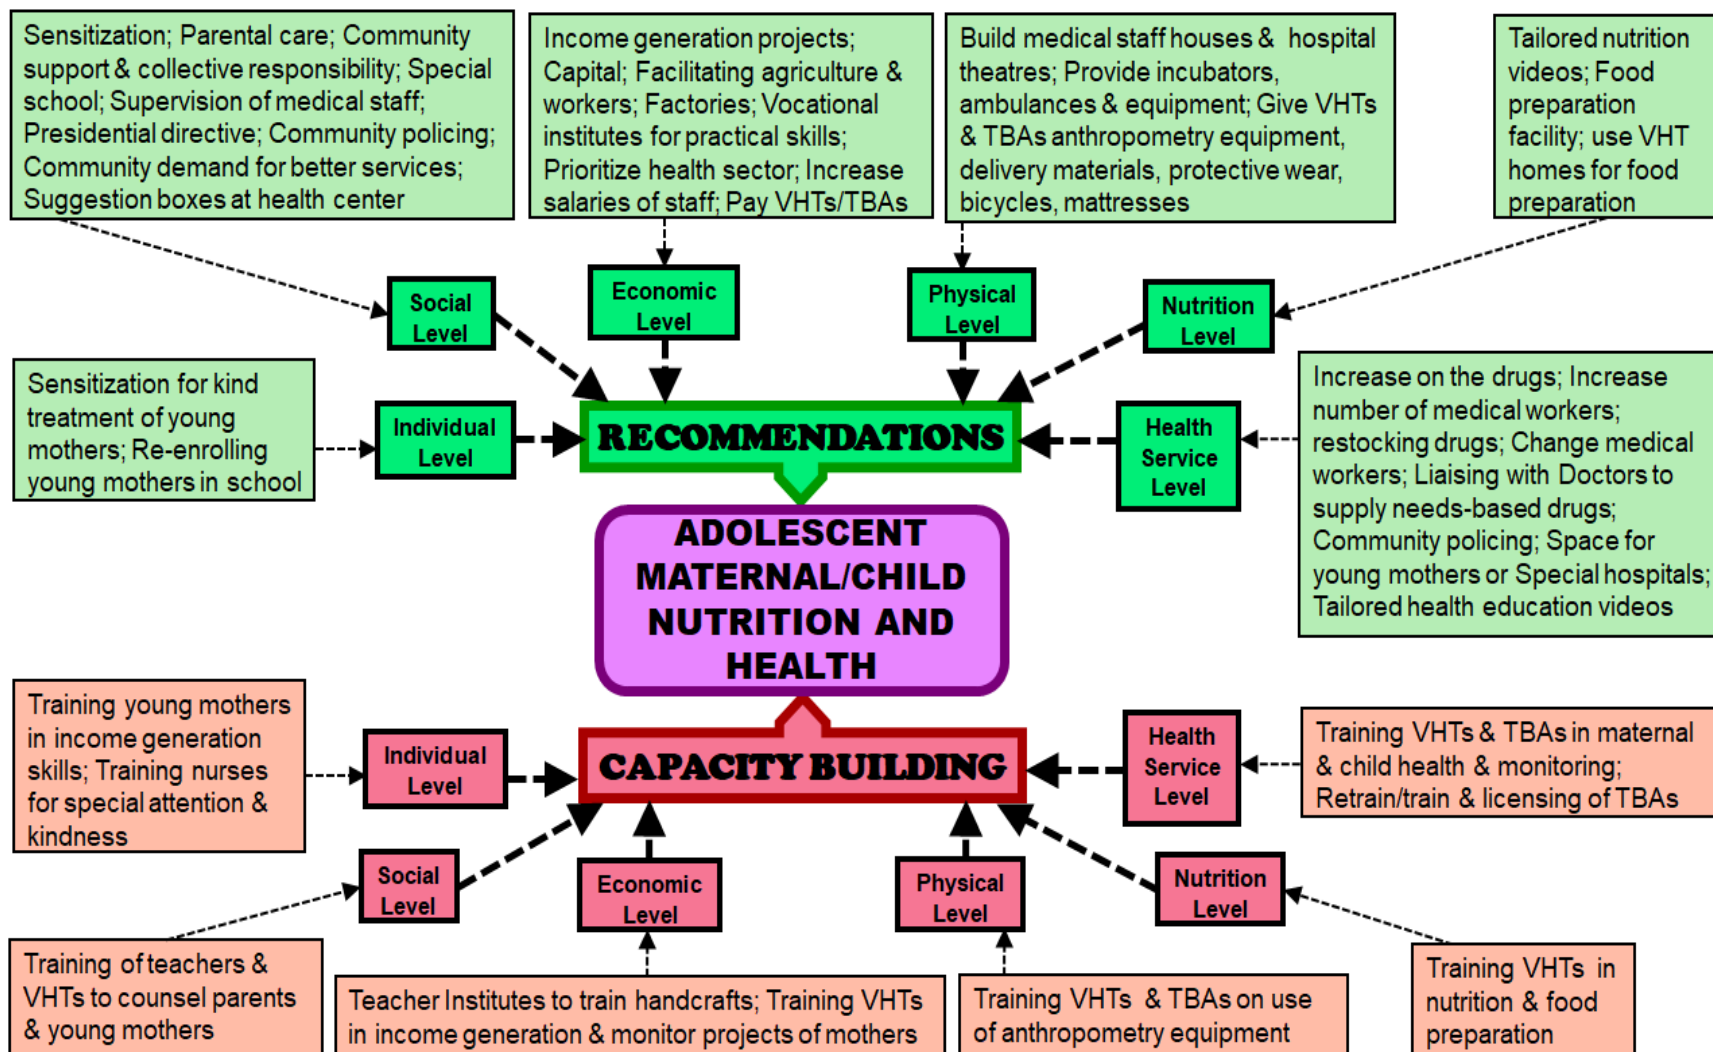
Sensitization; Parental care; Community support & collective responsibility; Special school; Supervision of medical staff; Presidential directive; Community policing; Community demand for better services; Suggestion boxes at health center

Income generation projects; Capital; Facilitating agriculture & workers; Factories; Vocational institutes for practical skills; Prioritize health sector; Increase salaries of staff; Pay VHTs/TBAs

Build medical staff houses & hospital theatres; Provide incubators, ambulances & equipment; Give VHTs & TBAs anthropometry equipment, delivery materials, protective wear, bicycles, mattresses

Tailored nutrition videos; Food preparation facility; use VHT homes for food preparation

Social Level

Economic Level

Physical Level

Nutrition Level

Sensitization for kind treatment of young mothers; Re-enrolling young mothers in school

Individual Level

RECOMMENDATIONS

Health Service Level

Increase on the drugs; Increase number of medical workers; restocking drugs; Change medical workers; Liaising with Doctors to supply needs-based drugs; Community policing; Space for young mothers or Special hospitals; Tailored health education videos

ADOLESCENT MATERNAL/CHILD NUTRITION AND HEALTH

Training young mothers in income generation skills; Training nurses for special attention & kindness

Individual Level

CAPACITY BUILDING

Health Service Level

Training VHTs & TBAs in maternal & child health & monitoring; Retrain/train & licensing of TBAs

Social Level

Economic Level

Physical Level

Nutrition Level

Training of teachers & VHTs to counsel parents & young mothers

Teacher Institutes to train handcrafts; Training VHTs in income generation & monitor projects of mothers

Training VHTs & TBAs on use of anthropometry equipment

Training VHTs in nutrition & food preparation